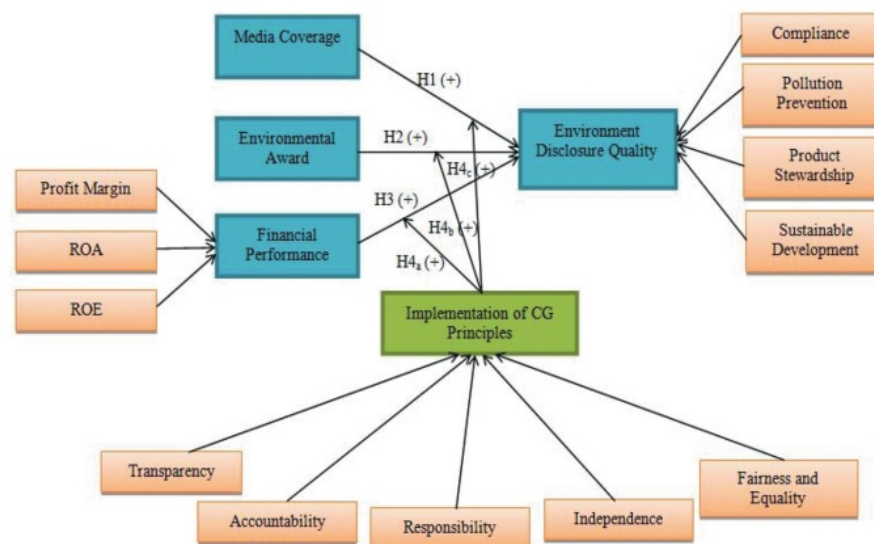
Media Coverage

Compliance

H1 (+)

Pollution Prevention

Environmental Award

H2 (+)

Environment Disclosure Quality

$H4_c$ (+)

Product Stewardship

Profit Margin

H3 (+)

$H4_b$ (+)

Financial Performance

ROA

Sustainable Development

$H4_a$ (+)

ROE

Implementation of CG Principles

Transparency

Fairness and Equality

Accountability

Responsibility

Independence